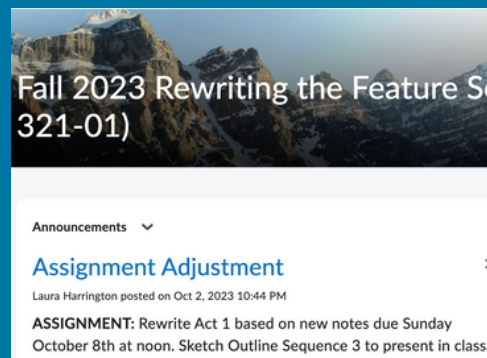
Fall 2023 Rewriting the Feature Sc
321-01)

Announcements

Assignment Adjustment

Laura Harrington posted on Oct 2, 2023 10:44 PM

**ASSIGNMENT:** Rewrite Act 1 based on new notes due Sunday October 8th at noon. Sketch Outline Sequence 3 to present in class